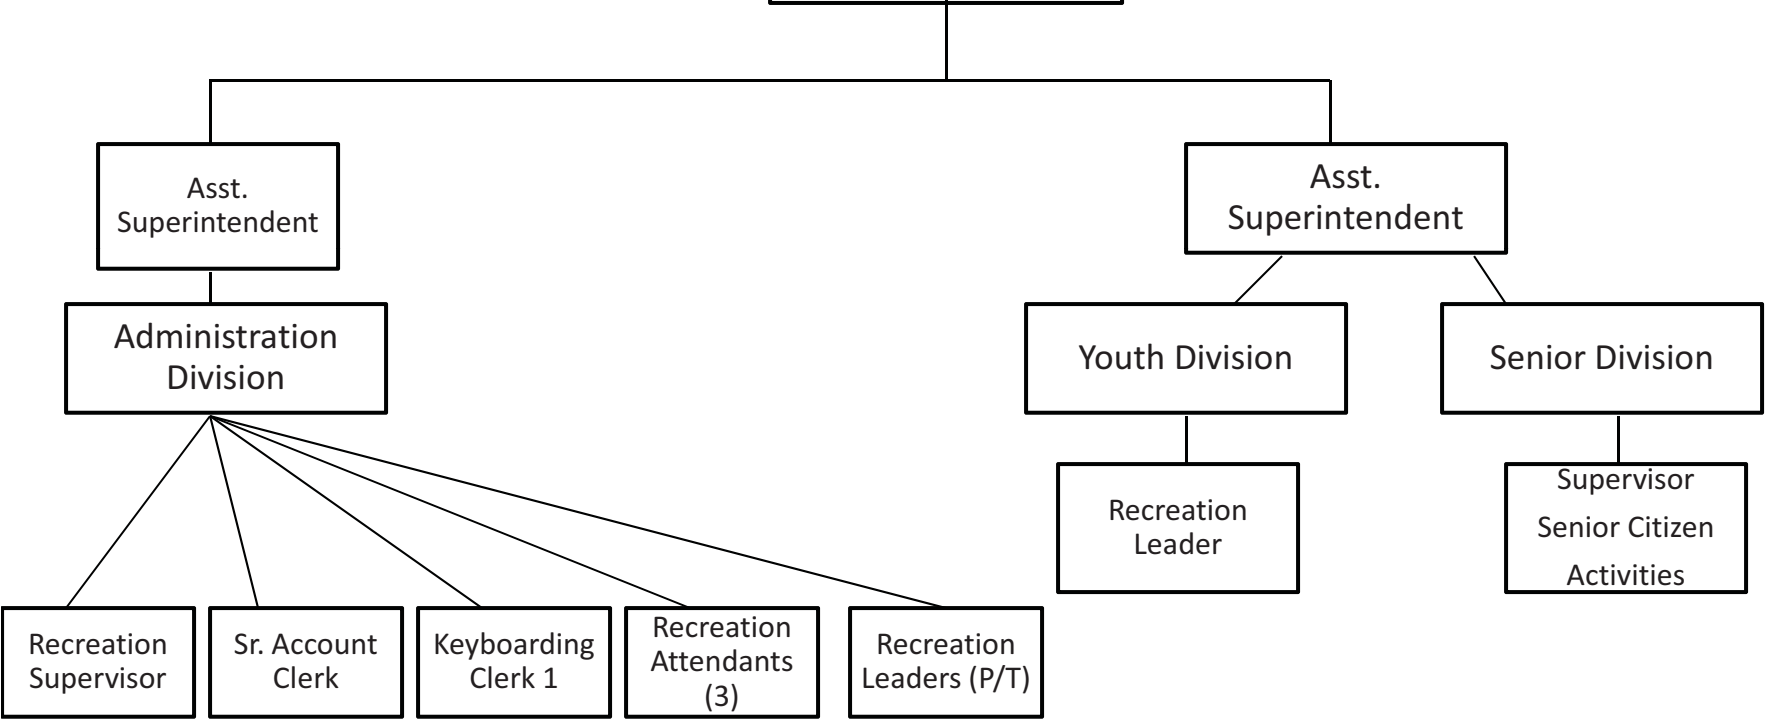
Asst. Superintendent

Administration Division

Recreation Supervisor

Sr. Account Clerk

Keyboarding Clerk 1

Recreation Attendants (3)

Recreation Leaders (P/T)

Asst. Superintendent

Youth Division

Recreation Leader

Senior Division

Supervisor Senior Citizen Activities